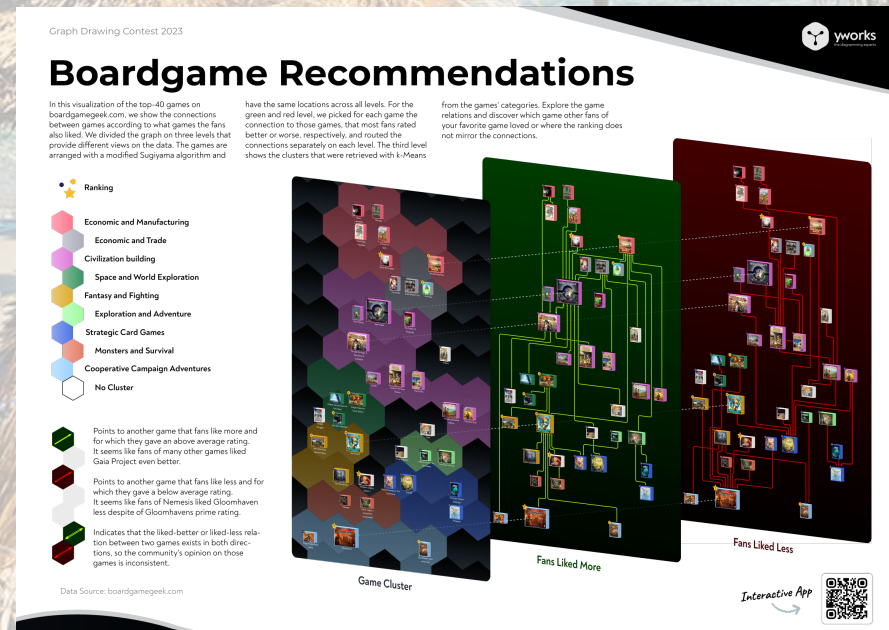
Graph Drawing Contest 2023

yworks
the diagramming experts

Boardgame Recommendations

In this visualization of the top-40 games on boardgamegeek.com, we show the connections between games according to what games the fans also liked. We divided the graph on three levels that provide different views on the data. The games are arranged with a modified Sugiyama algorithm and have the same locations across all levels. For the green and red level, we picked for each game the connection to those games, that most fans rated better or worse, respectively, and routed the connections separately on each level. The third level shows the clusters that were retrieved with k-Means from the games' categories. Explore the game relations and discover which game other fans of your favorite game loved or where the ranking does not mirror the connections.

Ranking

Economic and Manufacturing
Economic and Trade
Civilization building
Space and World Exploration
Fantasy and Fighting
Exploration and Adventure
Strategic Card Games
Monsters and Survival
Cooperative Campaign Adventures
No Cluster

Points to another game that fans like more and for which they gave an above average rating. It seems like fans of many other games liked Gaia Project even better.

Points to another game that fans like less and for which they gave a below average rating. It seems like fans of Nemesis liked Gloomhaven less despite of Gloomhavens prime rating.

Indicates that the liked-better or liked-less relation between two games exists in both directions, so the community's opinion on those games is inconsistent.

Data Source: boardgamegeek.com

Game Cluster

Fans Liked More

Fans Liked Less

Interactive App